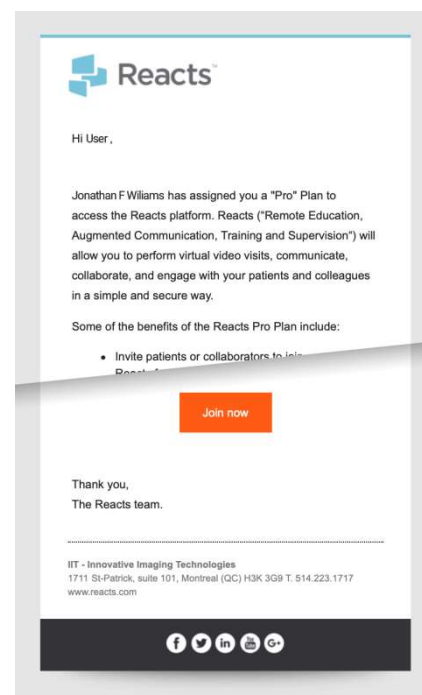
Reacts

Hi User,

Jonathan F Wiliams has assigned you a "Pro" Plan to access the Reacts platform. Reacts ("Remote Education, Augmented Communication, Training and Supervision") will allow you to perform virtual video visits, communicate, collaborate, and engage with your patients and colleagues in a simple and secure way.

Some of the benefits of the Reacts Pro Plan include:

• Invite patients or collaborators to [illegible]

Join now

Thank you,
The Reacts team.

IIT - Innovative Imaging Technologies
1711 St-Patrick, suite 101, Montreal (QC) H3K 3G9 T. 514.223.1717
www.reacts.com